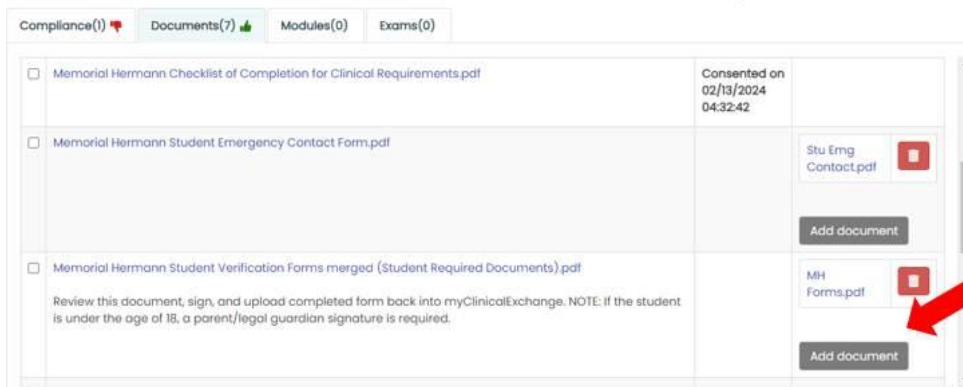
Compliance(1) Documents(7) Modules(0) Exams(0)

| | | | |
|---|---|---|---|
| ☐ | Memorial Hermann Checklist of Completion for Clinical Requirements.pdf | Consented on 02/13/2024 04:32:42 | |
| ☐ | Memorial Hermann Student Emergency Contact Form.pdf | | Stu Emg Contact.pdf<br>Add document |
| ☐ | Memorial Hermann Student Verification Forms merged (Student Required Documents).pdf<br>Review this document, sign, and upload completed form back into myClinicalExchange. NOTE: If the student is under the age of 18, a parent/legal guardian signature is required. | | MH Forms.pdf<br>Add document |